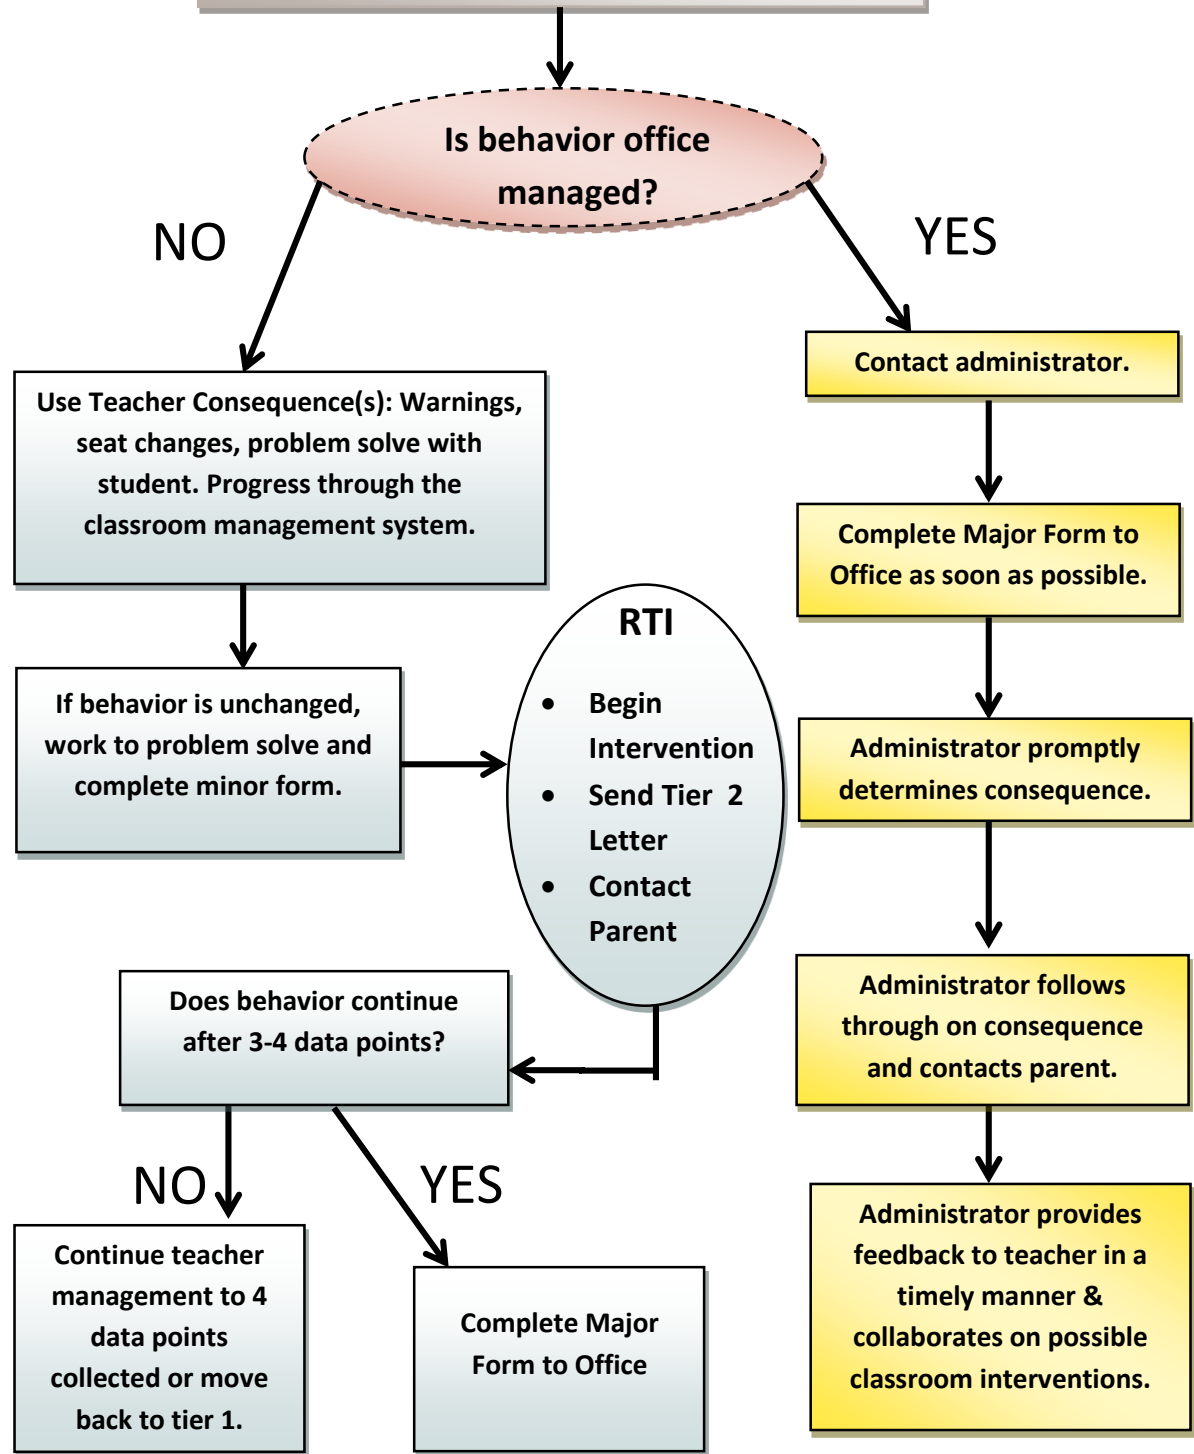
Is behavior office managed?

NO

YES

Use Teacher Consequence(s): Warnings, seat changes, problem solve with student. Progress through the classroom management system.

If behavior is unchanged, work to problem solve and complete minor form.

RTI

- Begin Intervention
- Send Tier 2 Letter
- Contact Parent

Does behavior continue after 3-4 data points?

NO

YES

Continue teacher management to 4 data points collected or move back to tier 1.

Complete Major Form to Office

Contact administrator.

Complete Major Form to Office as soon as possible.

Administrator promptly determines consequence.

Administrator follows through on consequence and contacts parent.

Administrator provides feedback to teacher in a timely manner & collaborates on possible classroom interventions.